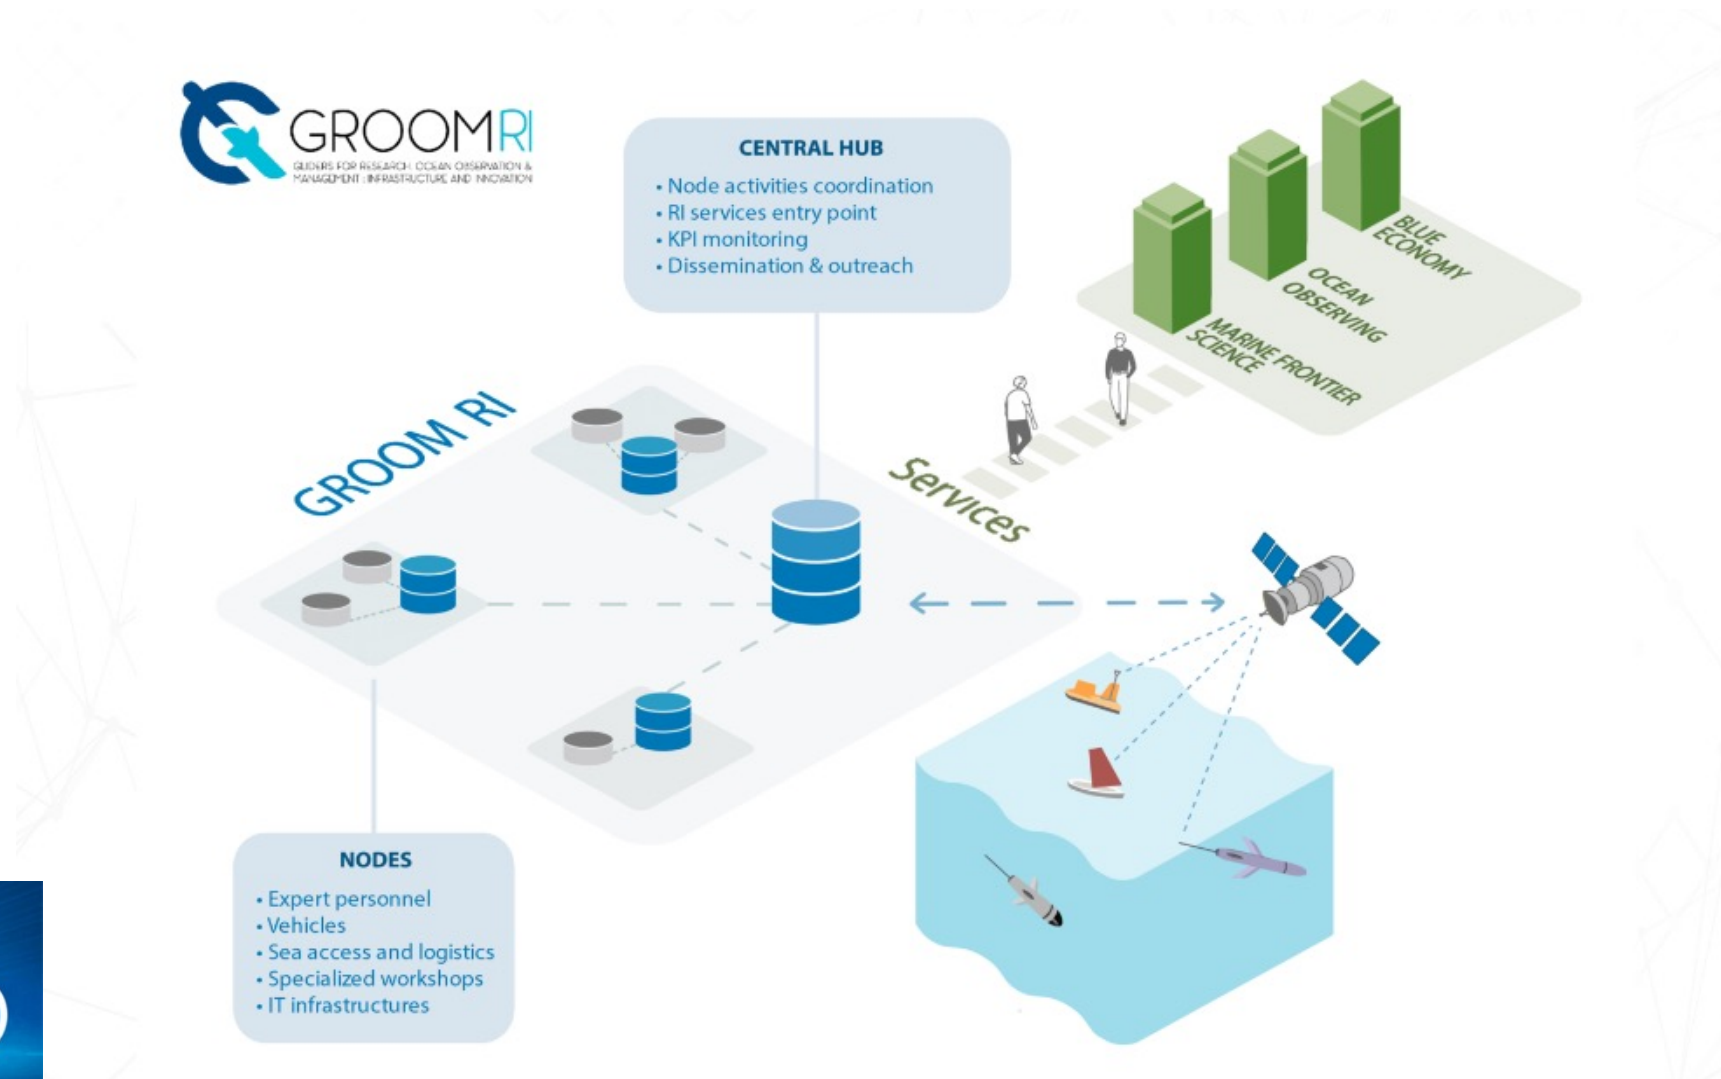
GROOMRI
GLIDERS FOR RESEARCH, OCEAN OBSERVATION & MANAGEMENT: INFRASTRUCTURE AND INNOVATION

CENTRAL HUB
• Node activities coordination
• RI services entry point
• KPI monitoring
• Dissemination & outreach

BLUE ECONOMY
OCEAN OBSERVING
MARINE FRONTIER SCIENCE

GROOM RI

Services

NODES
• Expert personnel
• Vehicles
• Sea access and logistics
• Specialized workshops
• IT infrastructures